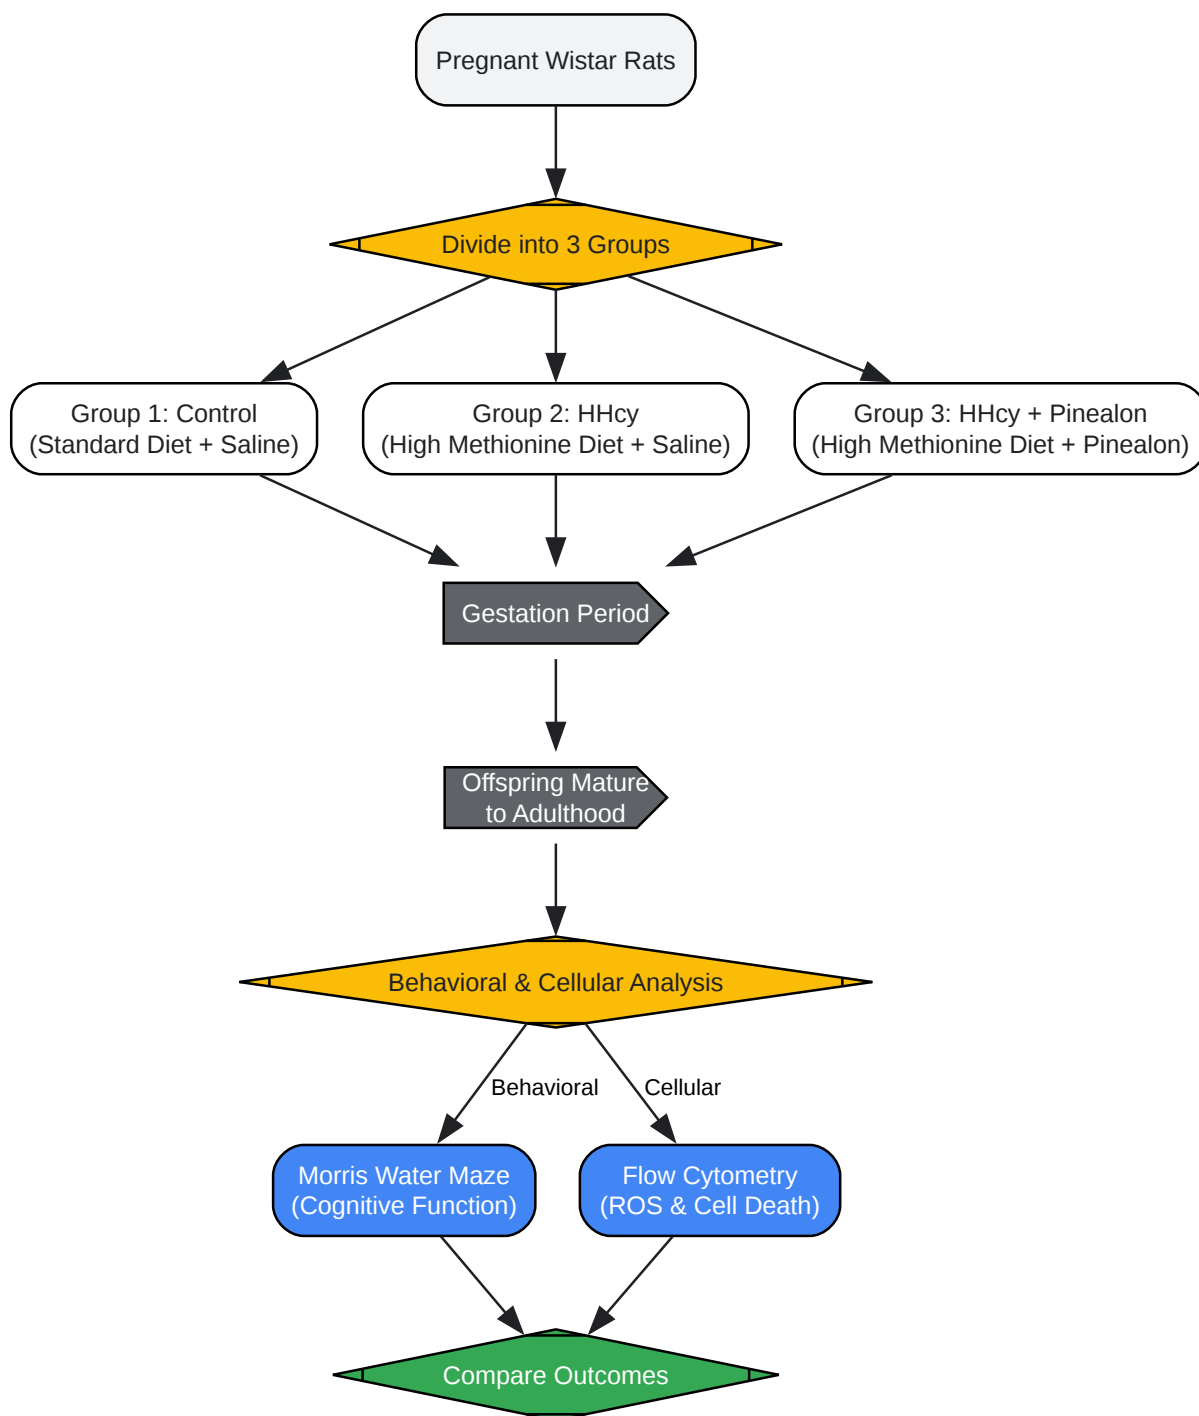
Pregnant Wistar Rats

Divide into 3 Groups

Group 1: Control
(Standard Diet + Saline)

Group 2: HHcy
(High Methionine Diet + Saline)

Group 3: HHcy + Pinealon
(High Methionine Diet + Pinealon)

Gestation Period

Offspring Mature to Adulthood

Behavioral & Cellular Analysis

Behavioral

Cellular

Morris Water Maze
(Cognitive Function)

Flow Cytometry
(ROS & Cell Death)

Compare Outcomes